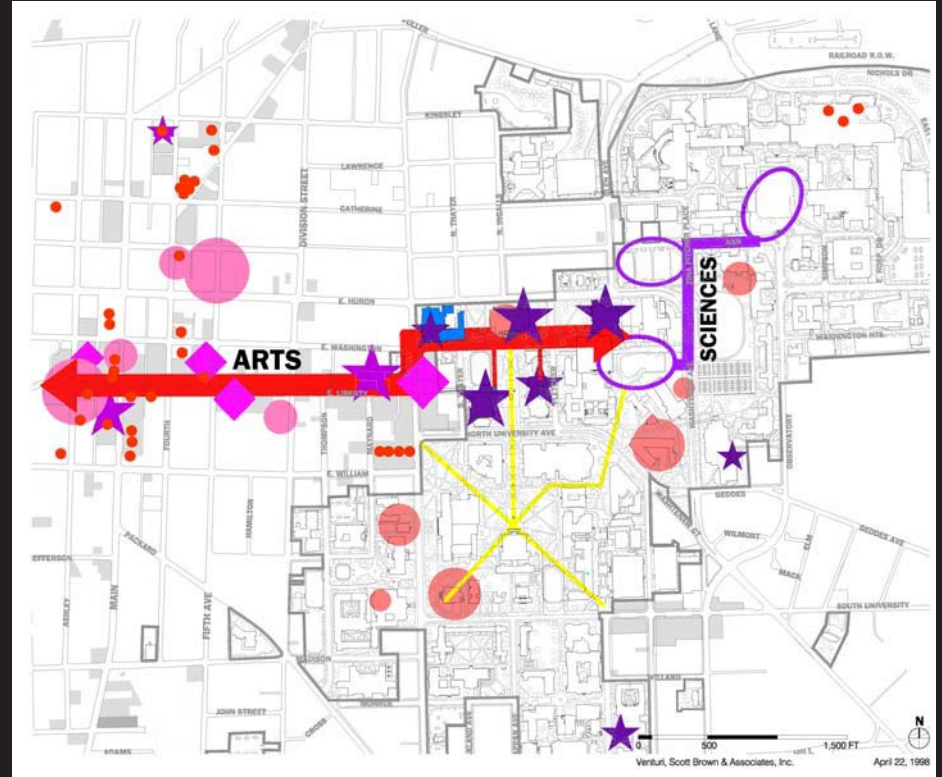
FULLER
RAILROAD R.O.W.
NICHOLS DR
KINGSLEY
LAWRENCE
CATHERINE
DIVISION STREET
N. THAYER
N. INGALLS
ANN
E. HURON
SCIENCES
E. WASHINGTON
WASHINGTON HTS.
ARTS
E. LIBERTY
MAYNARD
THOMPSON
FOURTH
NORTH UNIVERSITY AVE
E. WILLIAM
OBSERVATORY
GEDDES
WILMONT
GEDDES AVE
ELM
MAIN
PACKARD
FIFTH AVE
HAMILTON
JEFFERSON
ASHLEY
SOUTH UNIVERSITY
MADISON
MONROE
JOHN STREET
CROSS
ADAMS
0
500
1,500 FT
N
Venturi, Scott Brown & Associates, Inc.
April 22, 1998